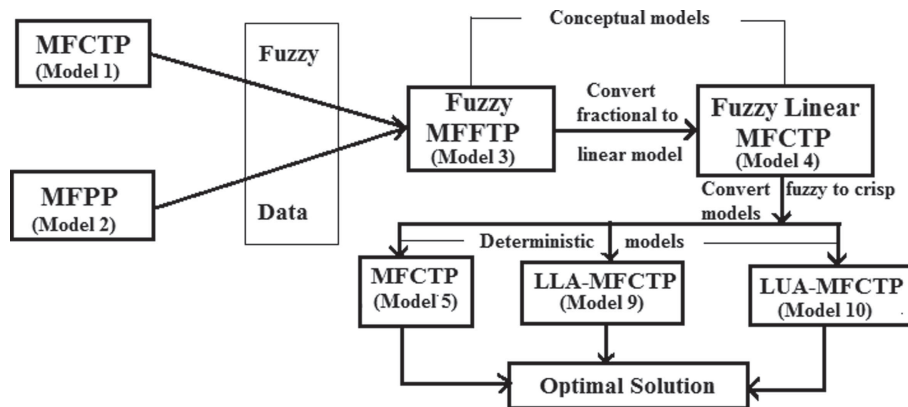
MFCTP
(Model 1)

MFPP
(Model 2)

Fuzzy

Data

Conceptual models

Fuzzy
MFFTP
(Model 3)

Convert fractional to linear model

Fuzzy Linear
MFCTP
(Model 4)

Convert fuzzy to crisp models

Deterministic models

MFCTP
(Model 5)

LLA-MFCTP
(Model 9)

LUA-MFCTP
(Model 10)

Optimal Solution